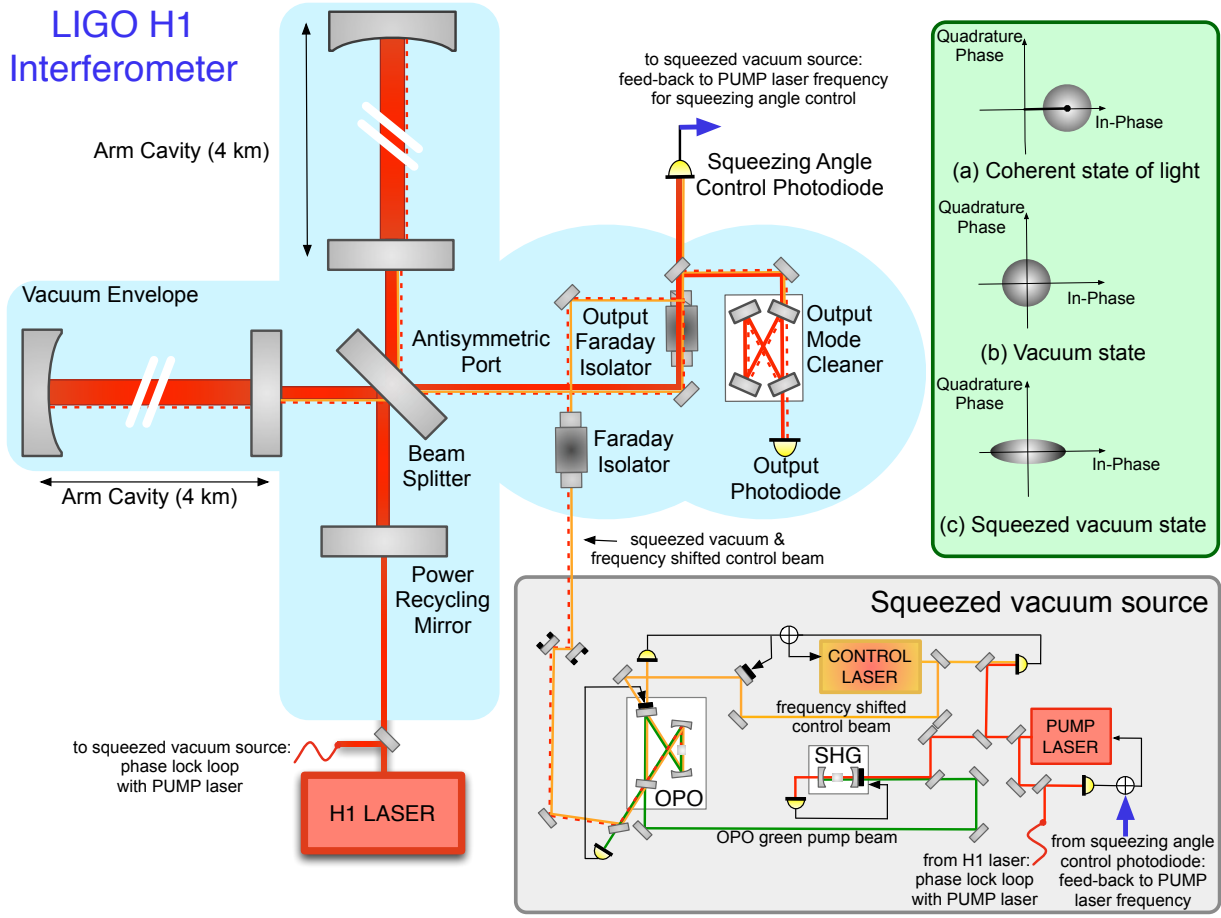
LIGO H1 Interferometer

Arm Cavity (4 km)

to squeezed vacuum source: feed-back to PUMP laser frequency for squeezing angle control

Squeezing Angle Control Photodiode

Quadrature Phase

In-Phase

(a) Coherent state of light

Quadrature Phase

In-Phase

(b) Vacuum state

Quadrature Phase

In-Phase

(c) Squeezed vacuum state

Vacuum Envelope

Antisymmetric Port

Output Faraday Isolator

Output Mode Cleaner

Beam Splitter

Faraday Isolator

Output Photodiode

Arm Cavity (4 km)

squeezed vacuum & frequency shifted control beam

Power Recycling Mirror

Squeezed vacuum source

CONTROL LASER

frequency shifted control beam

PUMP LASER

SHG

OPO

OPO green pump beam

to squeezed vacuum source: phase lock loop with PUMP laser

H1 LASER

from H1 laser: phase lock loop with PUMP laser

from squeezing angle control photodiode: feed-back to PUMP laser frequency